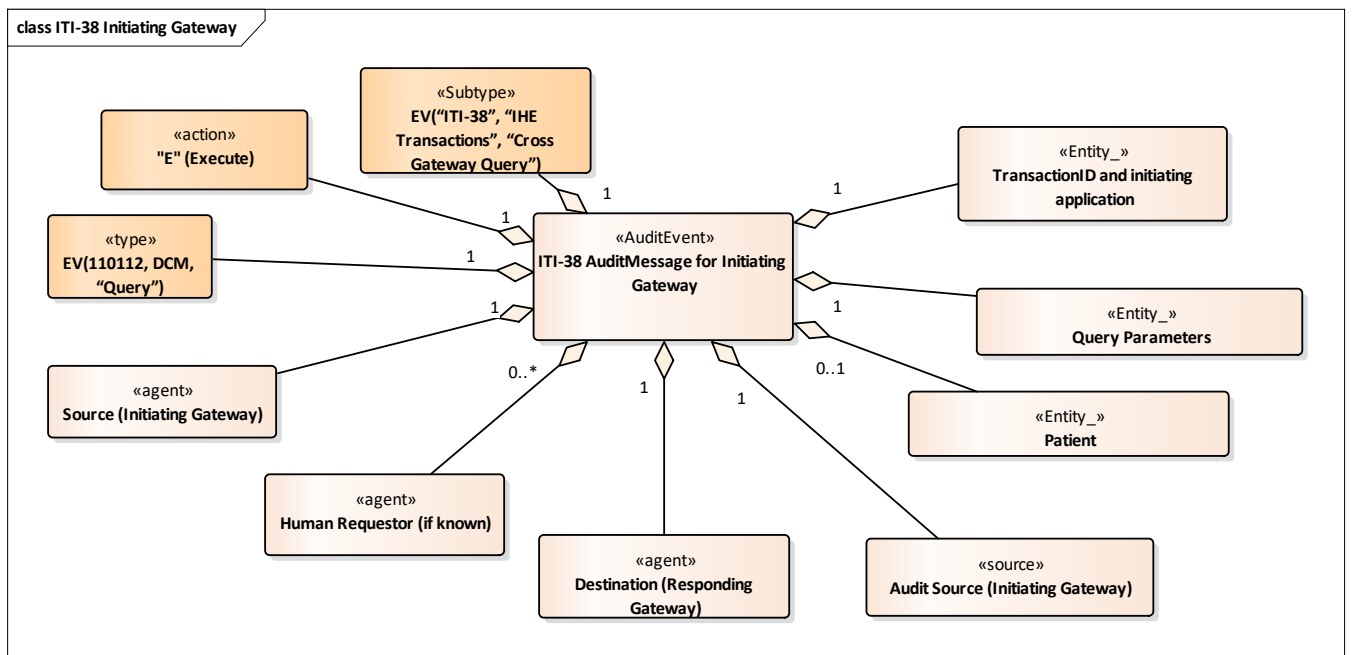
class ITI-38 Initiating Gateway

«Subtype»
EV(“ITI-38”, “IHE Transactions”, “Cross Gateway Query”)

«action»
"E" (Execute)

«Entity_»
TransactionID and initiating application

«type»
EV(110112, DCM, “Query”)

«AuditEvent»
ITI-38 AuditMessage for Initiating Gateway

«Entity_»
Query Parameters

«agent»
Source (Initiating Gateway)

«Entity_»
Patient

«agent»
Human Requestor (if known)

«agent»
Destination (Responding Gateway)

«source»
Audit Source (Initiating Gateway)

1
1
1
1
1
1
0..*
1
1
0..1